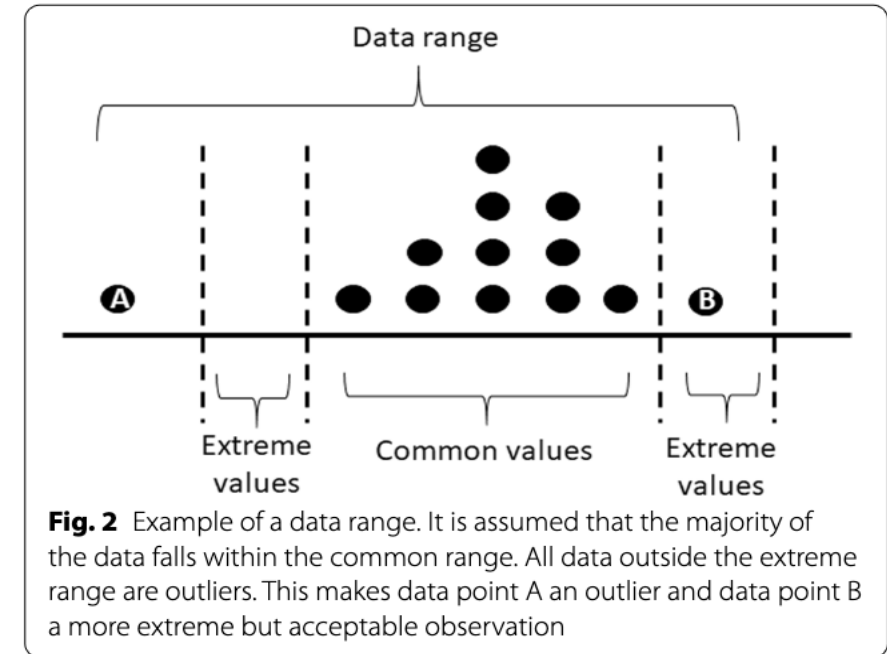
Data range

A

B

Extreme values

Common values

Extreme values

**Fig. 2** Example of a data range. It is assumed that the majority of the data falls within the common range. All data outside the extreme range are outliers. This makes data point A an outlier and data point B a more extreme but acceptable observation